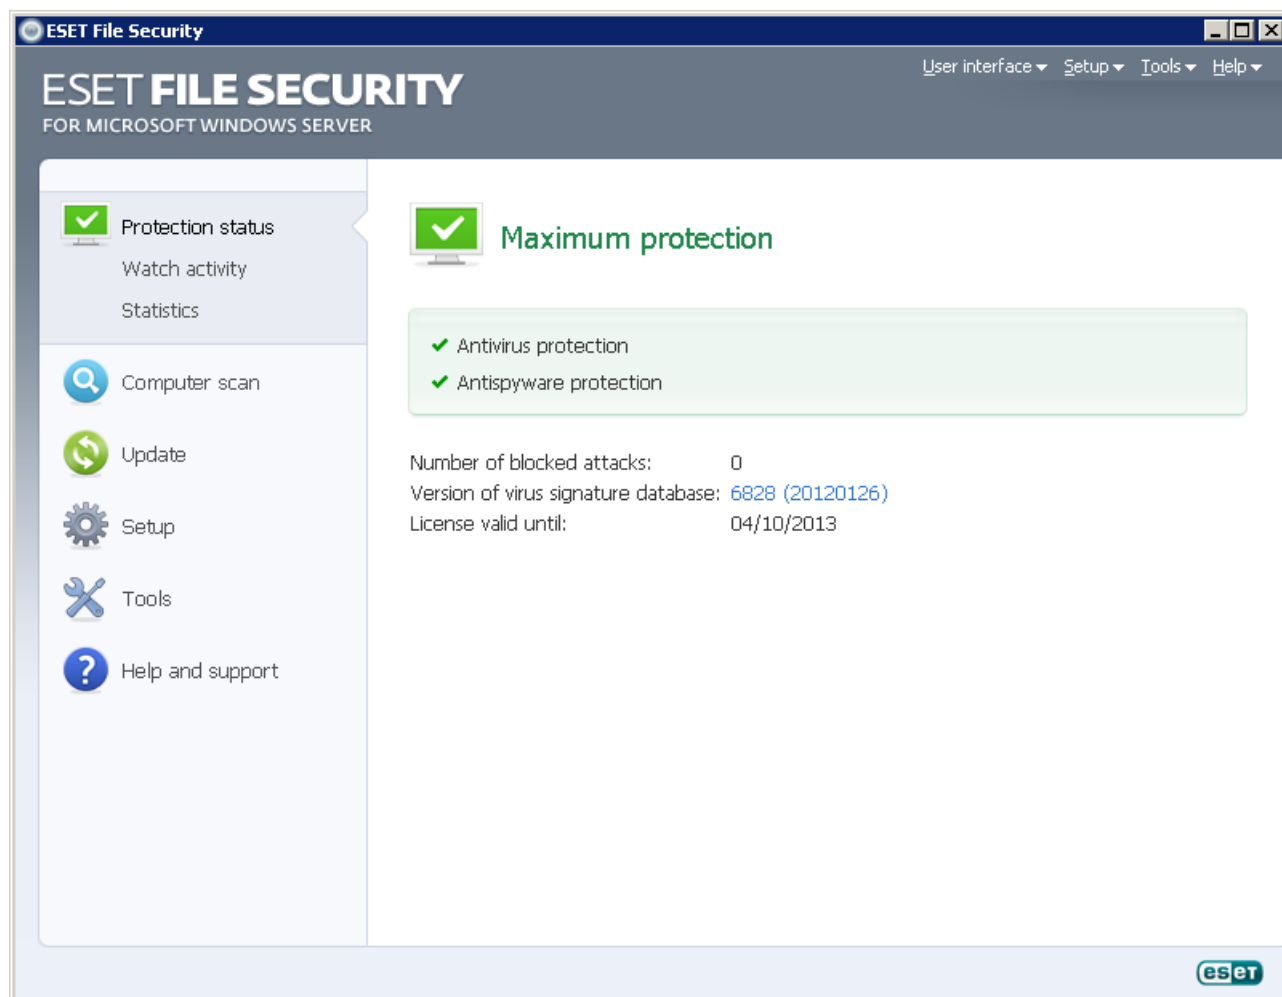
ESET File Security

ESET FILE SECURITY
FOR MICROSOFT WINDOWS SERVER

User interface ▾ Setup ▾ Tools ▾ Help ▾

Protection status
Watch activity
Statistics

Computer scan

Update

Setup

Tools

Help and support

Maximum protection

✔ Antivirus protection
✔ Antispyware protection

| | |
|---|---|
| Number of blocked attacks: | 0 |
| Version of virus signature database: | 6828 (20120126) |
| License valid until: | 04/10/2013 |

eset